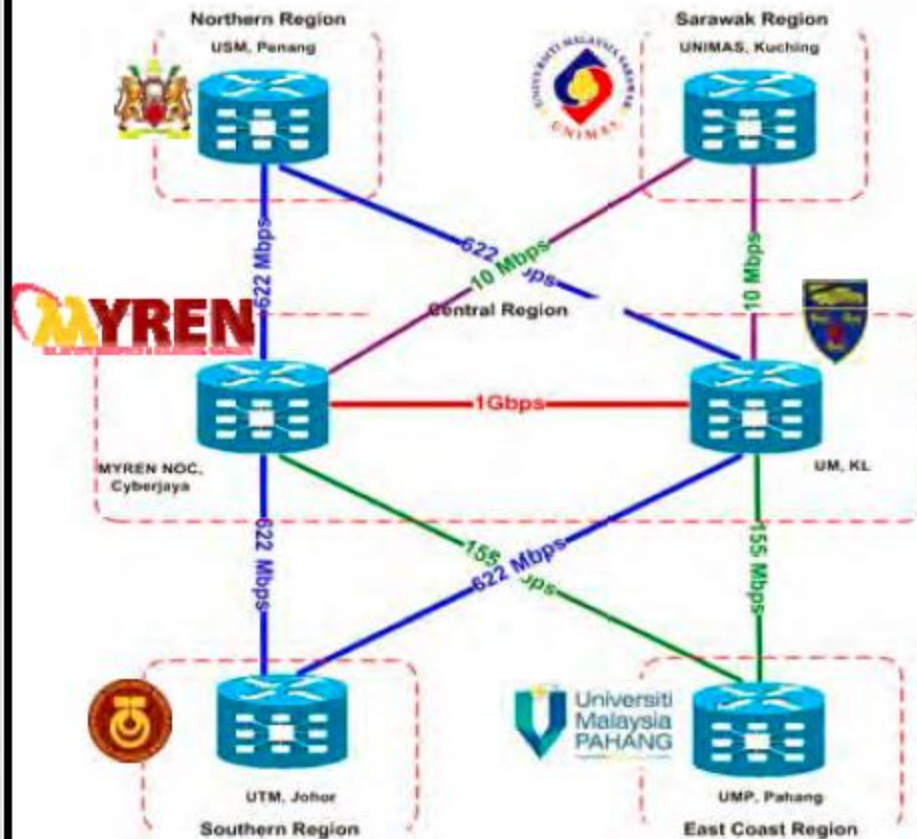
Northern Region

USM, Penang

Sarawak Region

UNIMAS, Kuching

UNIVERSITI MALAYSIA SARAWAK

UNIMAS

622 Mbps

622 Mbps

10 Mbps

10 Mbps

MYREN

Central Region

1Gbps

MYREN NOC, Cyberjaya

UM, KL

622 Mbps

155 Mbps

622 Mbps

155 Mbps

Universiti Malaysia PAHANG

UTM, Johor

UMP, Pahang

Southern Region

East Coast Region